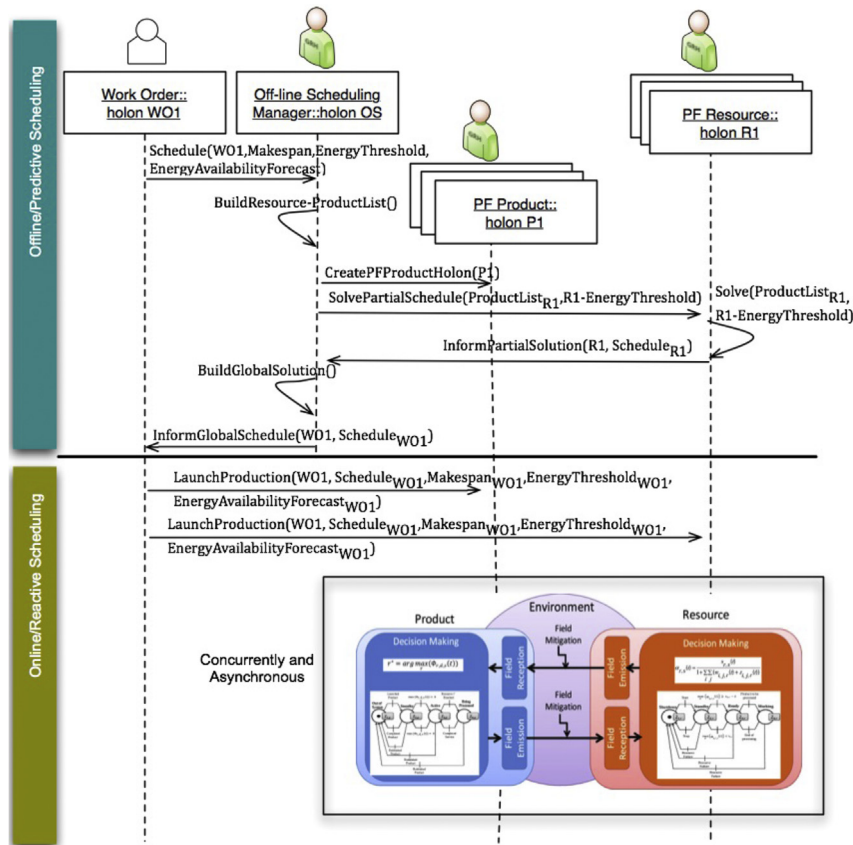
Offline/Predictive Scheduling

Work Order:: holon WO1

Off-line Scheduling Manager::holon OS

PF Resource:: holon R1

PF Product:: holon P1

Schedule(WO1,Makespan,EnergyThreshold, EnergyAvailabilityForecast)

BuildResource-ProductList()

CreatePFProductHolon(P1)

SolvePartialSchedule(ProductList$_{R1}$,R1-EnergyThreshold)

Solve(ProductList$_{R1}$, R1-EnergyThreshold)

InformPartialSolution(R1, Schedule$_{R1}$)

BuildGlobalSolution()

InformGlobalSchedule(WO1, Schedule$_{WO1}$)

Online/Reactive Scheduling

LaunchProduction(WO1, Schedule$_{WO1}$,Makespan$_{WO1}$,EnergyThreshold$_{WO1}$, EnergyAvailabilityForecast$_{WO1}$)

LaunchProduction(WO1, Schedule$_{WO1}$,Makespan$_{WO1}$,EnergyThreshold$_{WO1}$, EnergyAvailabilityForecast$_{WO1}$)

Concurrently and Asynchronous

Product

Environment

Resource

Decision Making

Decision Making

Field Mitigation

Field Mitigation

Field Reception

Field Emission

Field Emission

Field Reception

$r^* = arg\,max(\Phi_{r,d,t}(t))$

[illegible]